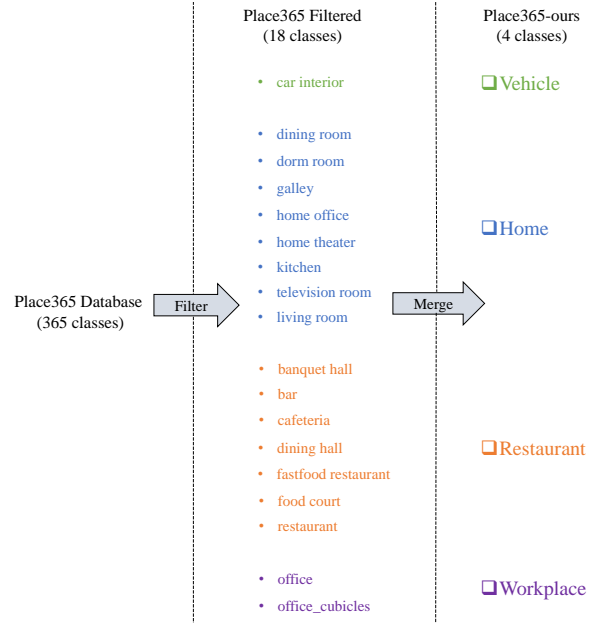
Place365 Database
(365 classes)

Filter

Place365 Filtered
(18 classes)

• car interior

• dining room
• dorm room
• galley
• home office
• home theater
• kitchen
• television room
• living room

• banquet hall
• bar
• cafeteria
• dining hall
• fastfood restaurant
• food court
• restaurant

• office
• office_cubicles

Merge

Place365-ours
(4 classes)

❑ Vehicle

❑ Home

❑ Restaurant

❑ Workplace